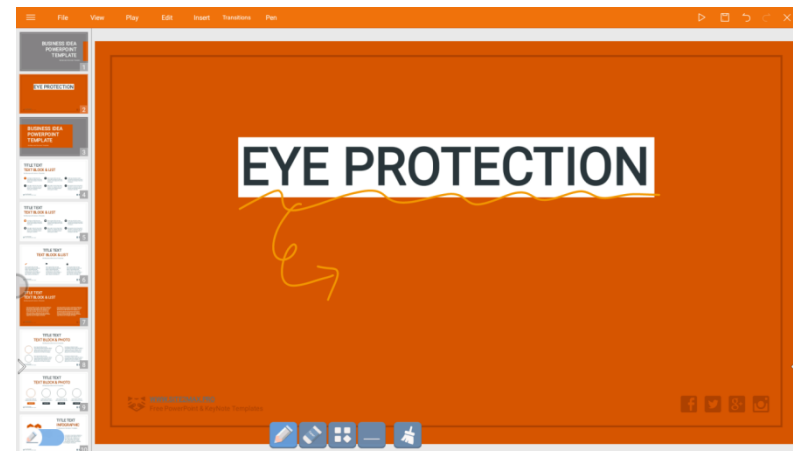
File View Play Edit Insert Transitions Pen

BUSINESS IDEA POWERPOINT TEMPLATE
1
EYE PROTECTION
2
BUSINESS IDEA POWERPOINT TEMPLATE
3
TITLE TEXT
TEXT BLOCK & LIST
4
TITLE TEXT
TEXT BLOCK & LIST
5
TITLE TEXT
TEXT BLOCK & LIST
6
TITLE TEXT
TEXT BLOCK & LIST
7
TITLE TEXT
TEXT BLOCKS & PHOTO
8
TITLE TEXT
TEXT BLOCKS & PHOTO
9
TITLE TEXT
INFOGRAPHIC

EYE PROTECTION

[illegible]
Free PowerPoint & Keynote Templates